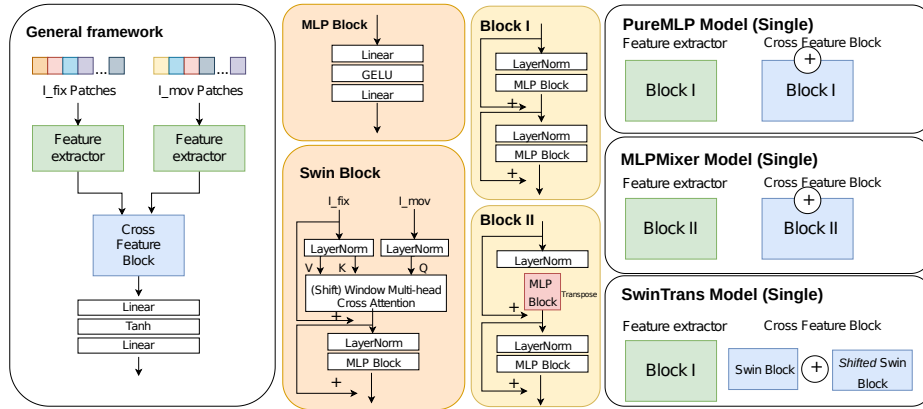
General framework

...

...

I_fix Patches

I_mov Patches

Feature extractor

Feature extractor

Cross Feature Block

Linear

Tanh

Linear

MLP Block

Linear

GELU

Linear

Swin Block

I_fix

I_mov

LayerNorm

LayerNorm

V

K

Q

(Shift) Window Multi-head Cross Attention

+

LayerNorm

MLP Block

+

Block I

LayerNorm

MLP Block

+

LayerNorm

MLP Block

+

Block II

LayerNorm

MLP Block

Transpose

+

LayerNorm

MLP Block

+

PureMLP Model (Single)

Feature extractor

Cross Feature Block

Block I

+

Block I

MLPMixer Model (Single)

Feature extractor

Cross Feature Block

Block II

+

Block II

SwinTrans Model (Single)

Feature extractor

Cross Feature Block

Block I

Swin Block

+

Shifted Swin Block